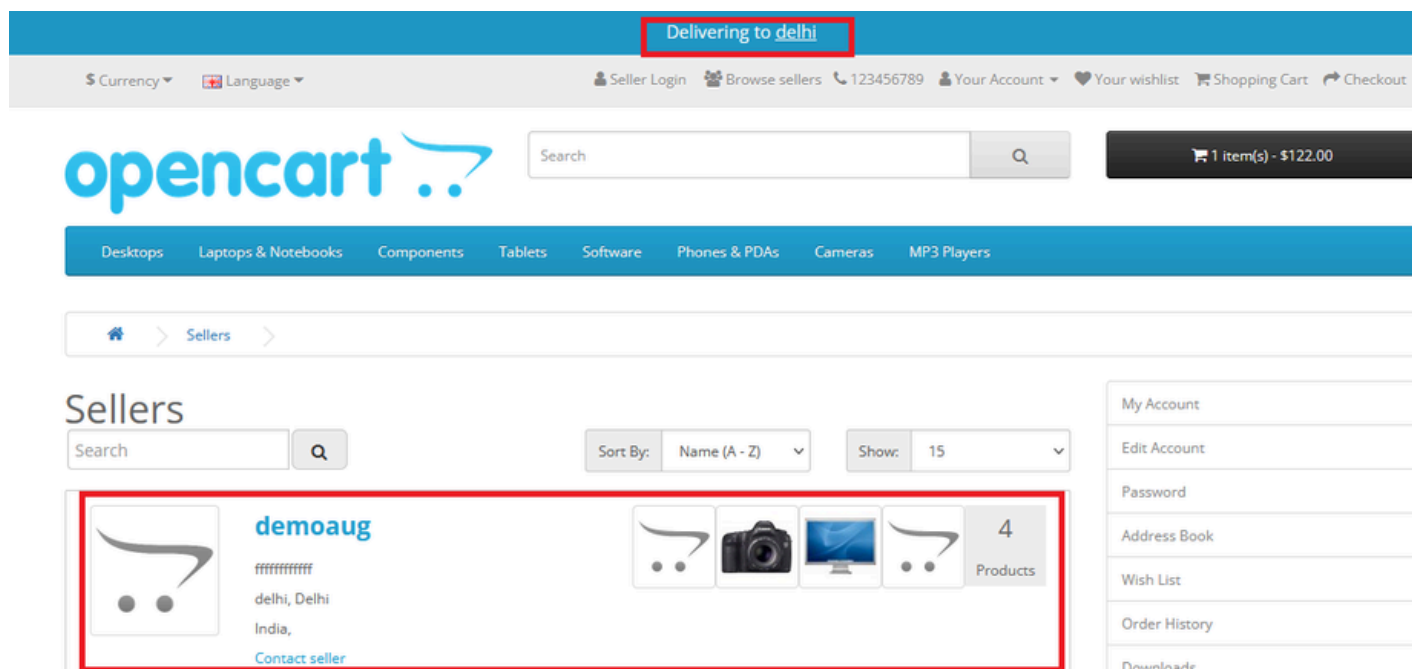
Delivering to delhi

$ Currency Language Seller Login Browse sellers 123456789 Your Account Your wishlist Shopping Cart Checkout

opencart

Search

1 item(s) - $122.00

Desktops Laptops & Notebooks Components Tablets Software Phones & PDAs Cameras MP3 Players

Sellers

Sellers

Search

Sort By: Name (A - Z)

Show: 15

demoaug

ffffffffffff

delhi, Delhi

India,

Contact seller

4

Products

My Account

Edit Account

Password

Address Book

Wish List

Order History

Downloads